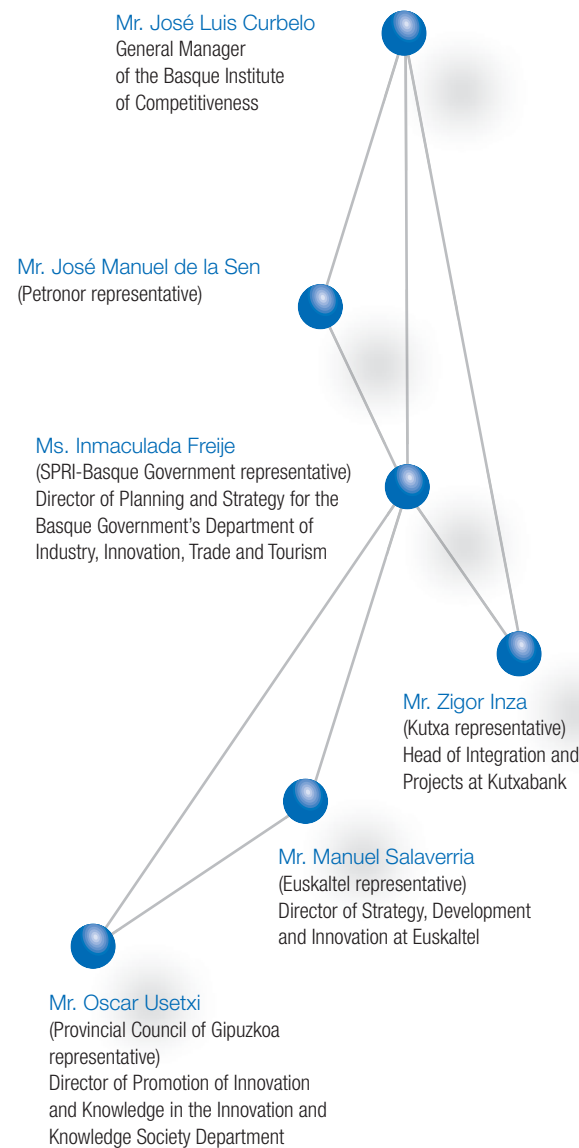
Mr. José Luis Curbelo
General Manager of the Basque Institute of Competitiveness

Mr. José Manuel de la Sen
(Petronor representative)

Ms. Inmaculada Freije
(SPRI-Basque Government representative) Director of Planning and Strategy for the Basque Government's Department of Industry, Innovation, Trade and Tourism

Mr. Zigor Inza
(Kutxa representative) Head of Integration and Projects at Kutxabank

Mr. Manuel Salaverria
(Euskaltel representative) Director of Strategy, Development and Innovation at Euskaltel

Mr. Oscar Usetxi
(Provincial Council of Gipuzkoa representative) Director of Promotion of Innovation and Knowledge in the Innovation and Knowledge Society Department